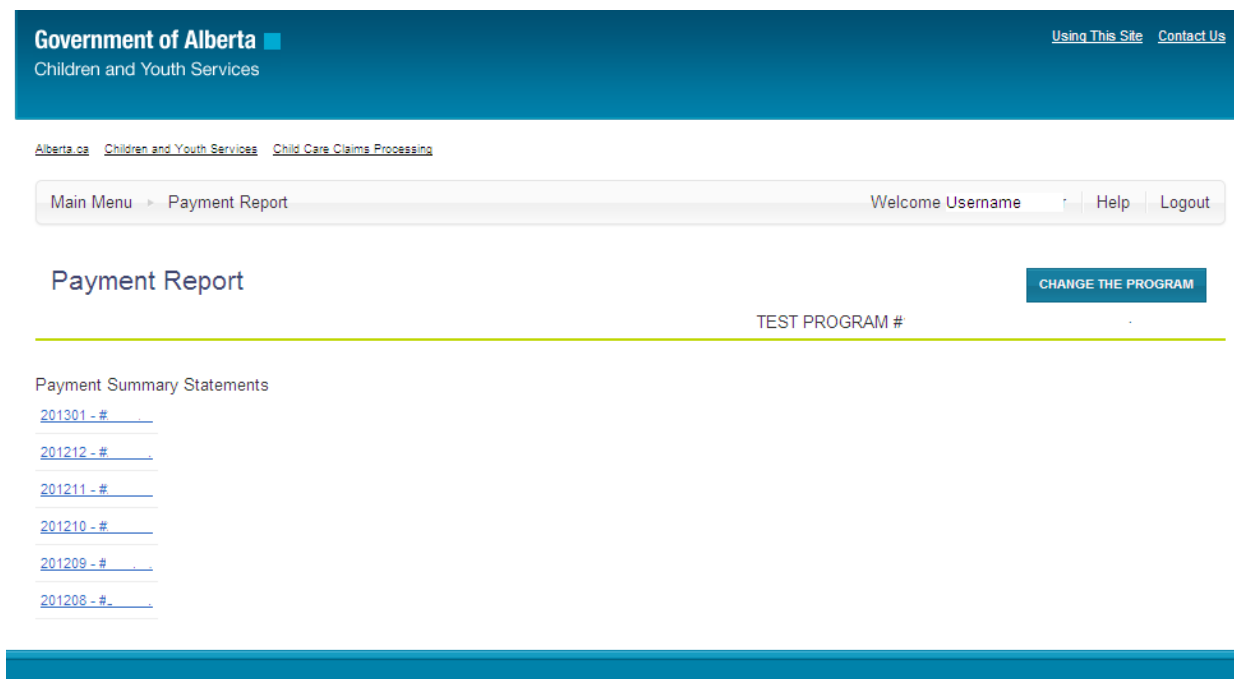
Government of Alberta
Children and Youth Services

Using This Site Contact Us

Alberta.ca Children and Youth Services Child Care Claims Processing

Main Menu ▸ Payment Report

Welcome Username | Help | Logout

Payment Report

CHANGE THE PROGRAM

TEST PROGRAM #

Payment Summary Statements

201301 - #

201212 - #

201211 - #

201210 - #

201209 - #

201208 - #